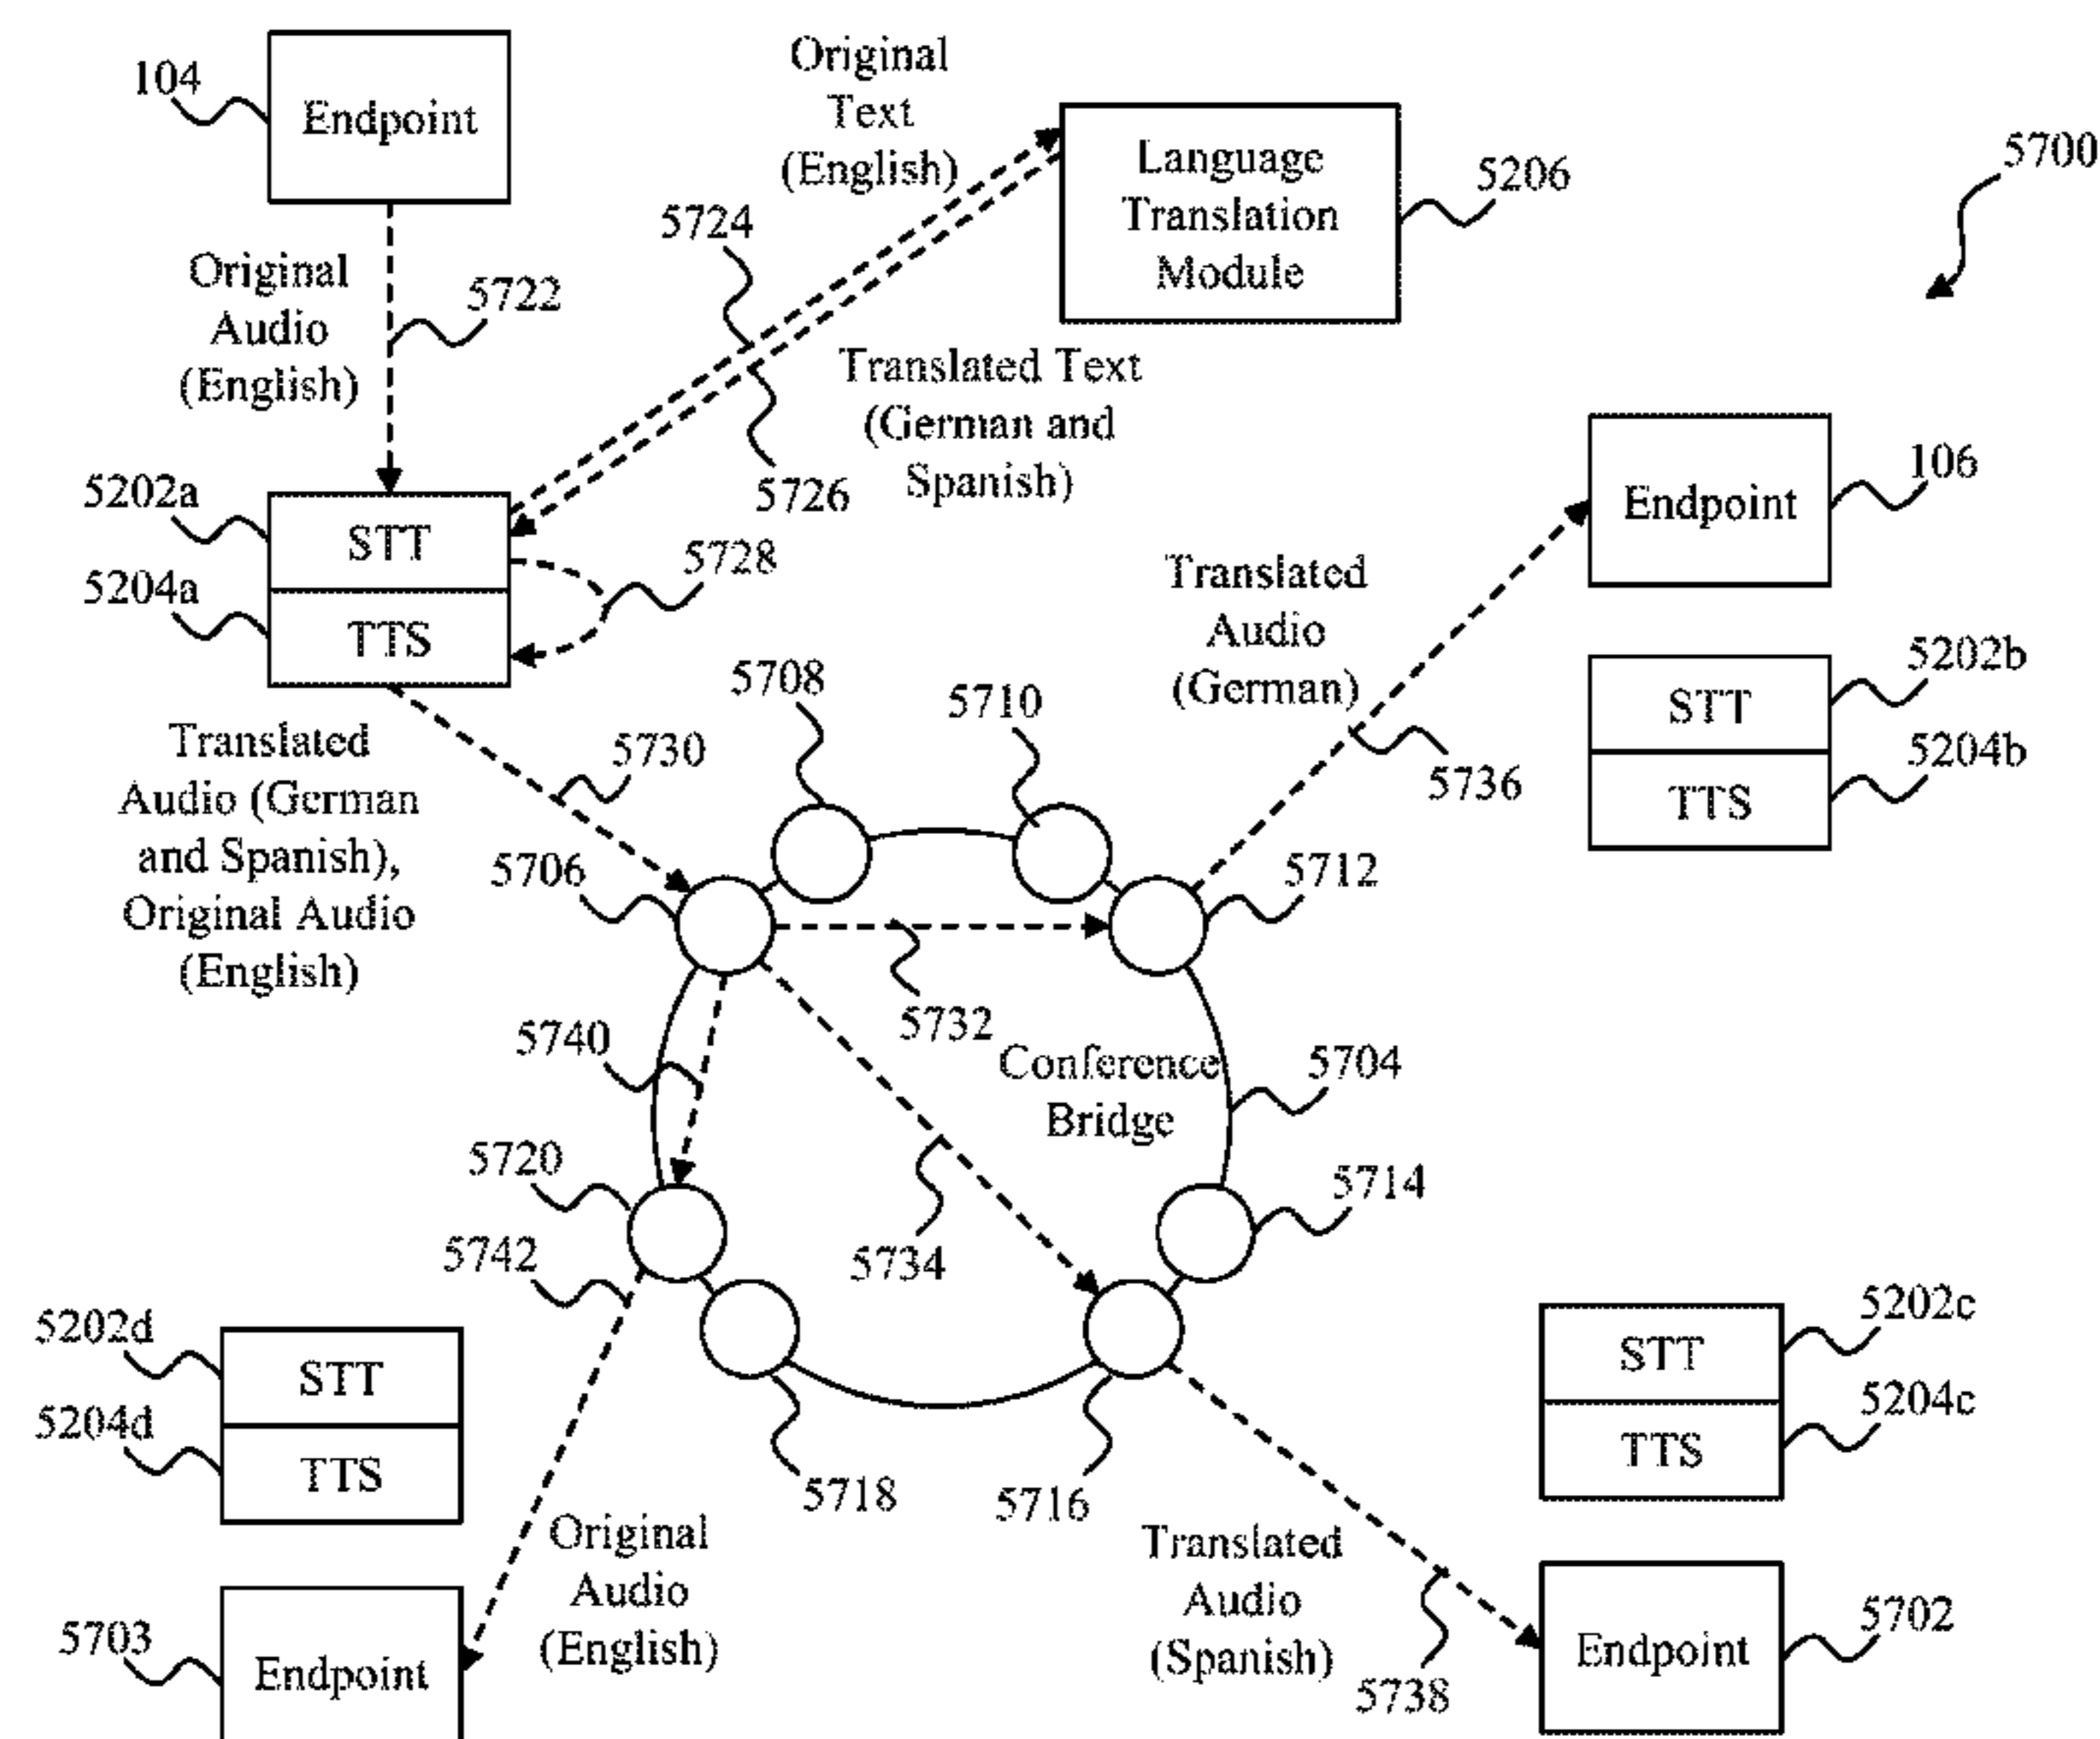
104
Endpoint

Original Text (English)

Language Translation Module
5206

5700

5724

Original Audio (English)
5722

Translated Text (German and Spanish)

5726

5202a
STT
5204a
TTS
5728

106
Endpoint

Translated Audio (German)

5202b
STT
5204b
TTS

5708
5710

Translated Audio (German and Spanish), Original Audio (English)

5730

5736

5706

5712

5732

5740

Conference Bridge

5704

5720

5714

5742

5734

5202d
STT
5204d
TTS

5202c
STT
5204c
TTS

5718
5716

Original Audio (English)

Translated Audio (Spanish)

5703
Endpoint

5738

Endpoint
5702